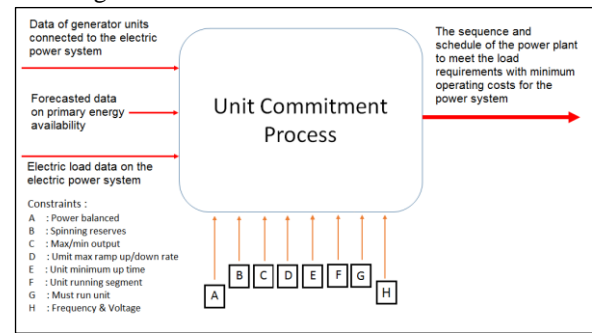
Data of generator units connected to the electric power system

Forecasted data on primary energy availability

Electric load data on the electric power system

Unit Commitment Process

The sequence and schedule of the power plant to meet the load requirements with minimum operating costs for the power system

Constraints :
A : Power balanced
B : Spinning reserves
C : Max/min output
D : Unit max ramp up/down rate
E : Unit minimum up time
F : Unit running segment
G : Must run unit
H : Frequency & Voltage

A B C D E F G H